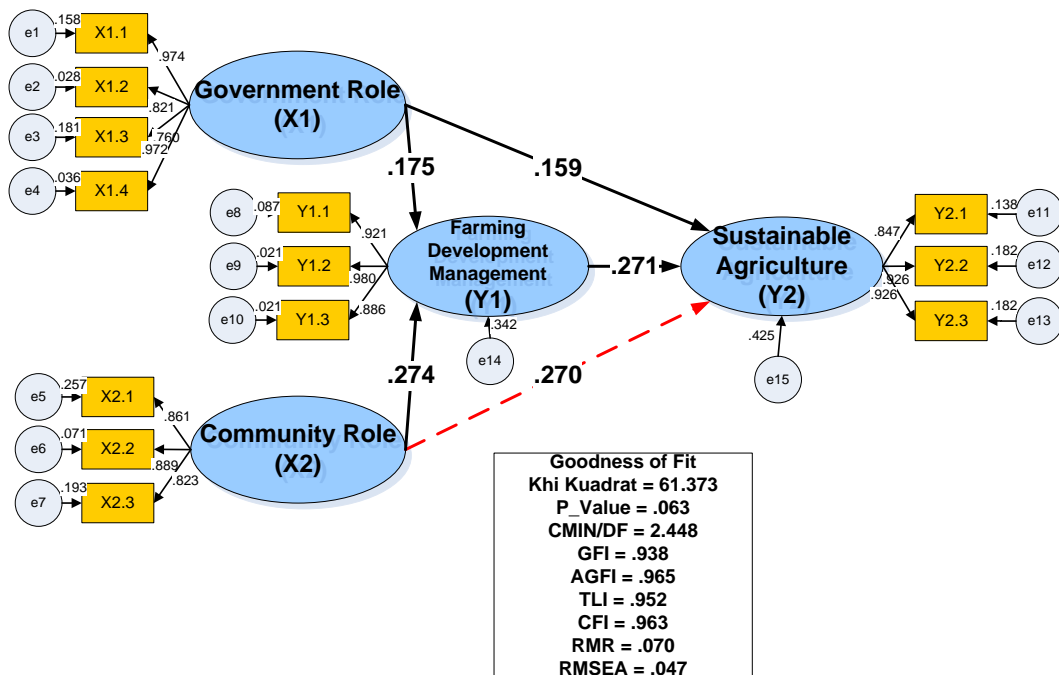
e1 .158 X1.1
e2 .028 X1.2
e3 .181 X1.3
e4 .036 X1.4
.974
.821
.760
.972
Government Role (X1)
.175
.159
e8 .087 Y1.1
e9 .021 Y1.2
e10 .021 Y1.3
.921
.980
.886
Farming Development Management (Y1)
.342
e14
.271
Sustainable Agriculture (Y2)
.847
.926
.926
Y2.1 .138 e11
Y2.2 .182 e12
Y2.3 .182 e13
.425
e15
.274
.270
e5 .257 X2.1
e6 .071 X2.2
e7 .193 X2.3
.861
.889
.823
Community Role (X2)

Goodness of Fit
Khi Kuadrat = 61.373
P_Value = .063
CMIN/DF = 2.448
GFI = .938
AGFI = .965
TLI = .952
CFI = .963
RMR = .070
RMSEA = .047